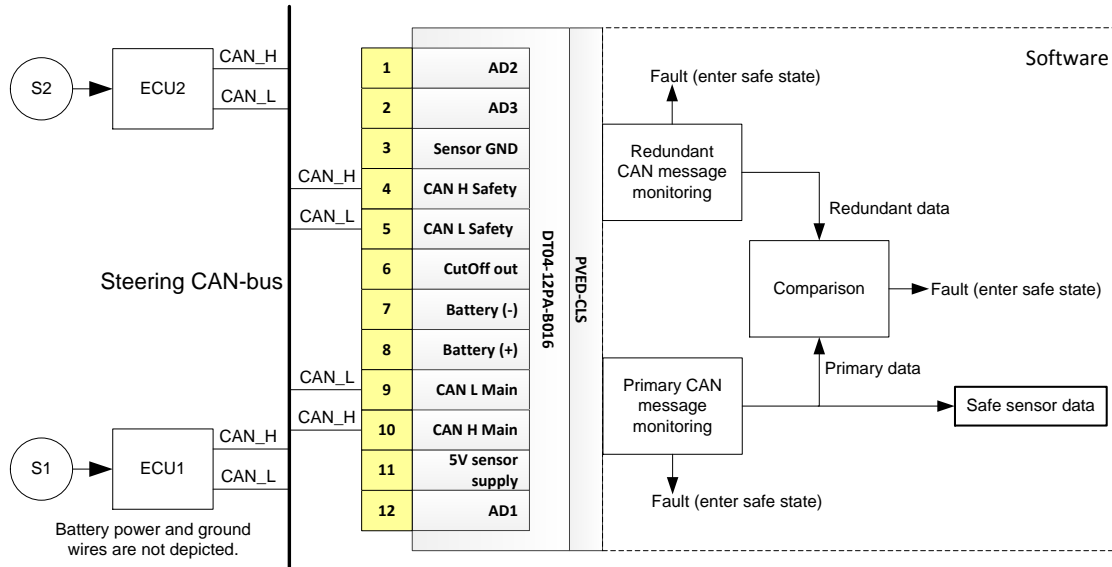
S2
ECU2
CAN_H
CAN_L

Steering CAN-bus

CAN_H
CAN_L
CAN_L
CAN_H

S1
ECU1
CAN_H
CAN_L

Battery power and ground wires are not depicted.

| | |
|---|---|
| 1 | AD2 |
| 2 | AD3 |
| 3 | Sensor GND |
| 4 | CAN H Safety |
| 5 | CAN L Safety |
| 6 | CutOff out |
| 7 | Battery (-) |
| 8 | Battery (+) |
| 9 | CAN L Main |
| 10 | CAN H Main |
| 11 | 5V sensor supply |
| 12 | AD1 |

DT04-12PA-B016

PVED-CLS

Software

Fault (enter safe state)

Redundant CAN message monitoring

Redundant data

Comparison

Fault (enter safe state)

Primary data

Primary CAN message monitoring

Safe sensor data

Fault (enter safe state)